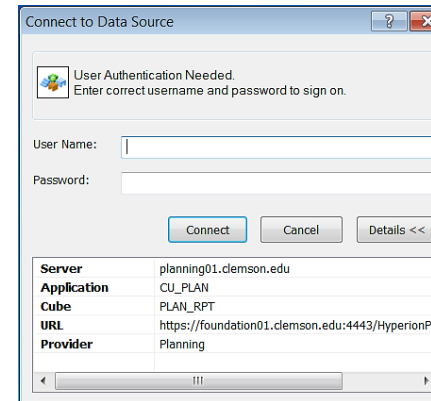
Connect to Data Source

?

User Authentication Needed.
Enter correct username and password to sign on.

User Name:

Password:

Connect

Cancel

Details <<

| | |
|---|---|
| Server | planning01.clemson.edu |
| Application | CU_PLAN |
| Cube | PLAN_RPT |
| URL | https://foundation01.clemson.edu:4443/HyperionP |
| Provider | Planning |